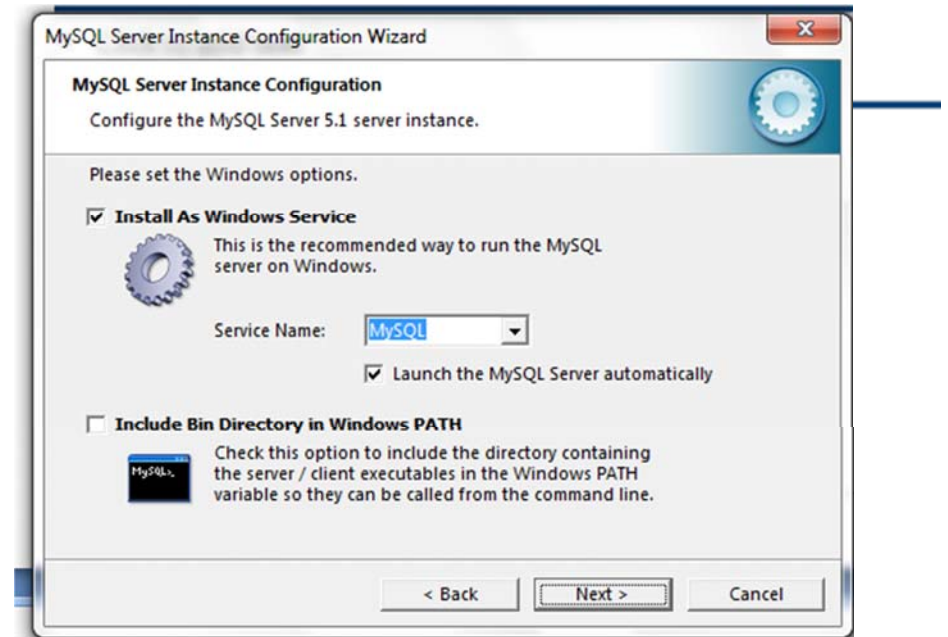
MySQL Server Instance Configuration Wizard

MySQL Server Instance Configuration

Configure the MySQL Server 5.1 server instance.

Please set the Windows options.

Install As Windows Service

This is the recommended way to run the MySQL server on Windows.

Service Name: MySQL

Launch the MySQL Server automatically

Include Bin Directory in Windows PATH

MySQL>

Check this option to include the directory containing the server / client executables in the Windows PATH variable so they can be called from the command line.

< Back

Next >

Cancel